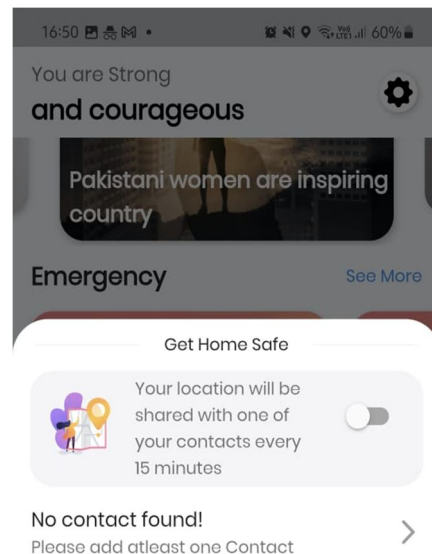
16:50 M • Vo) LTE1 60%

You are Strong
and courageous

Pakistani women are inspiring country

Emergency
See More

Get Home Safe

Your location will be shared with one of your contacts every 15 minutes

No contact found!
Please add atleast one Contact